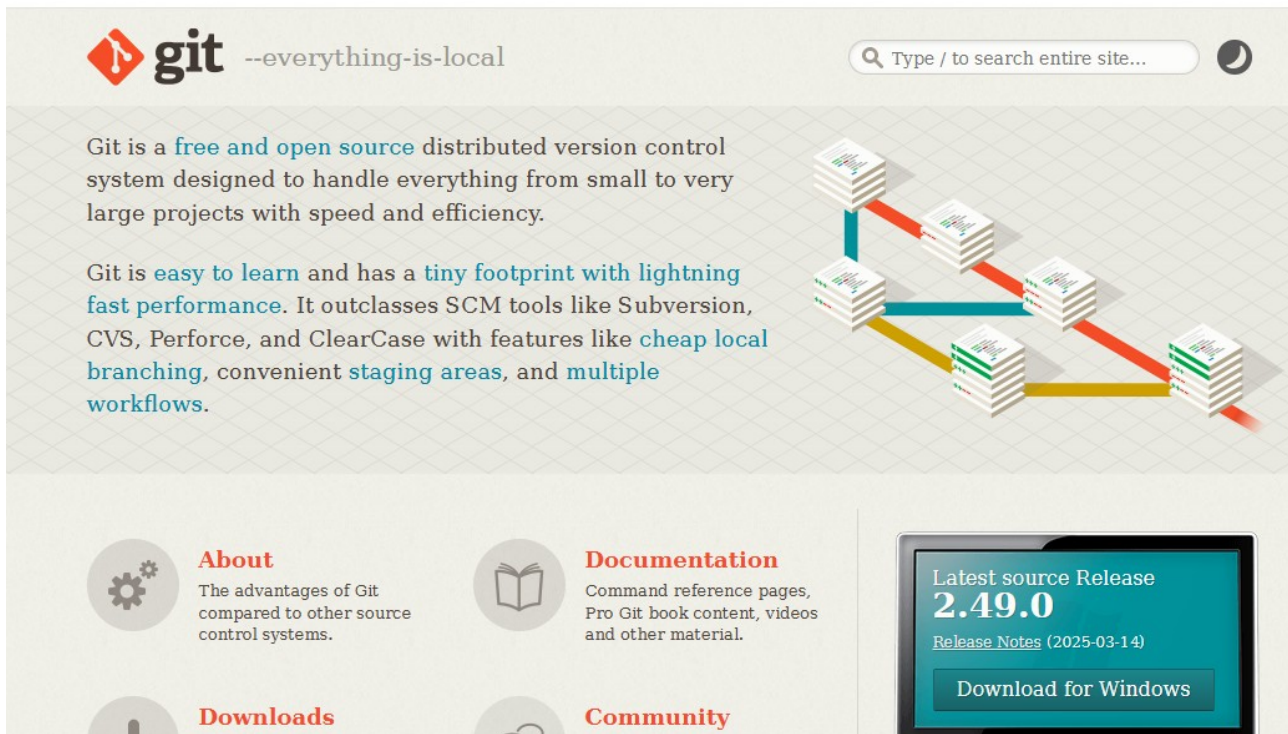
git --everything-is-local

Type / to search entire site...

Git is a free and open source distributed version control system designed to handle everything from small to very large projects with speed and efficiency.

Git is easy to learn and has a tiny footprint with lightning fast performance. It outclasses SCM tools like Subversion, CVS, Perforce, and ClearCase with features like cheap local branching, convenient staging areas, and multiple workflows.

About
The advantages of Git compared to other source control systems.

Documentation
Command reference pages, Pro Git book content, videos and other material.

Latest source Release
2.49.0
Release Notes (2025-03-14)
Download for Windows

Downloads

Community